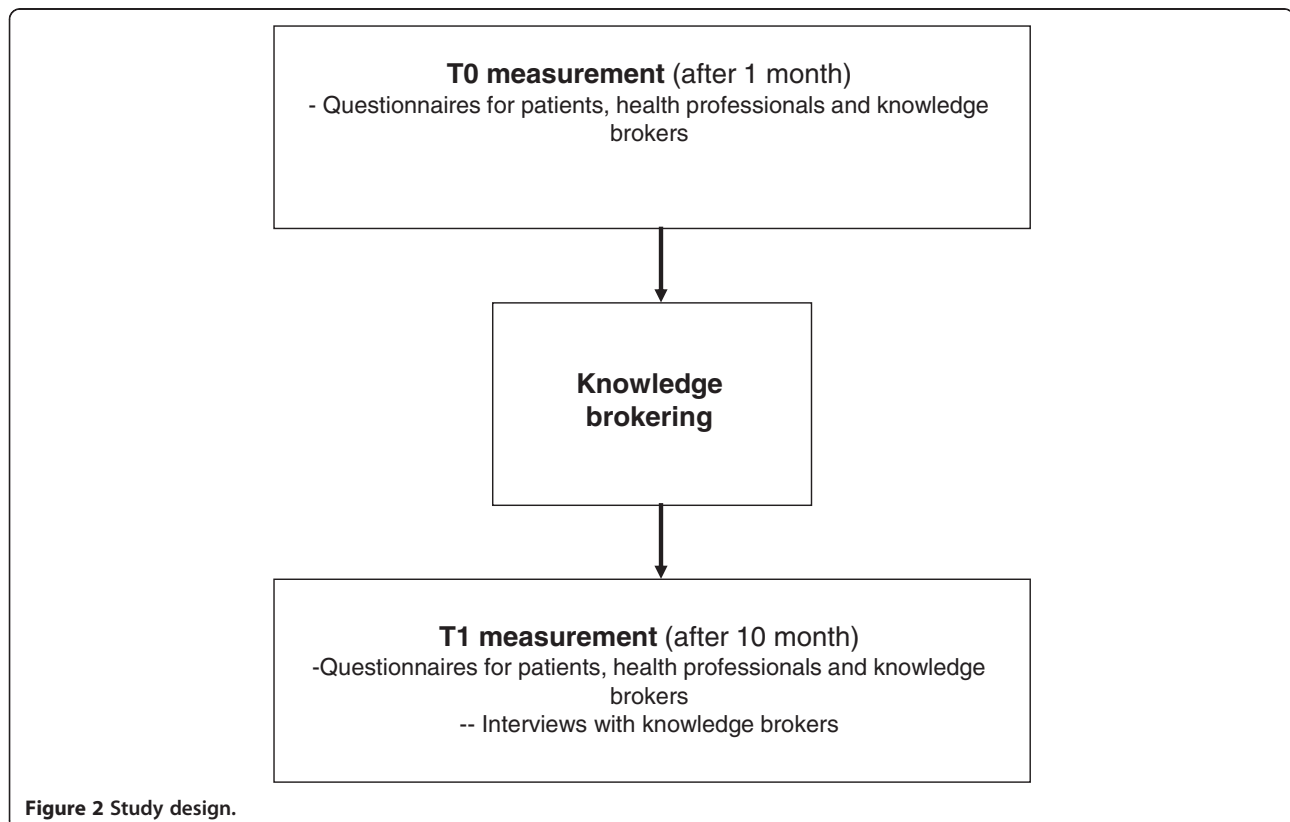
**T0 measurement** (after 1 month)
- Questionnaires for patients, health professionals and knowledge brokers

**Knowledge brokering**

**T1 measurement** (after 10 month)
-Questionnaires for patients, health professionals and knowledge brokers
-- Interviews with knowledge brokers

**Figure 2 Study design.**